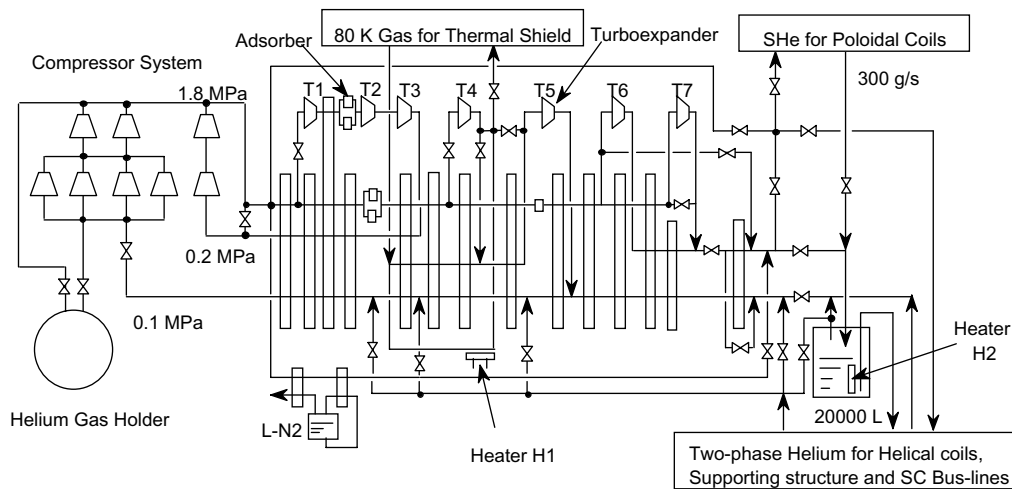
80 K Gas for Thermal Shield

Adsorber

Turboexpander

SHe for Poloidal Coils

Compressor System

1.8 MPa

T1

T2

T3

T4

T5

T6

T7

300 g/s

0.2 MPa

0.1 MPa

Heater H2

Helium Gas Holder

L-N2

Heater H1

20000 L

Two-phase Helium for Helical coils, Supporting structure and SC Bus-lines